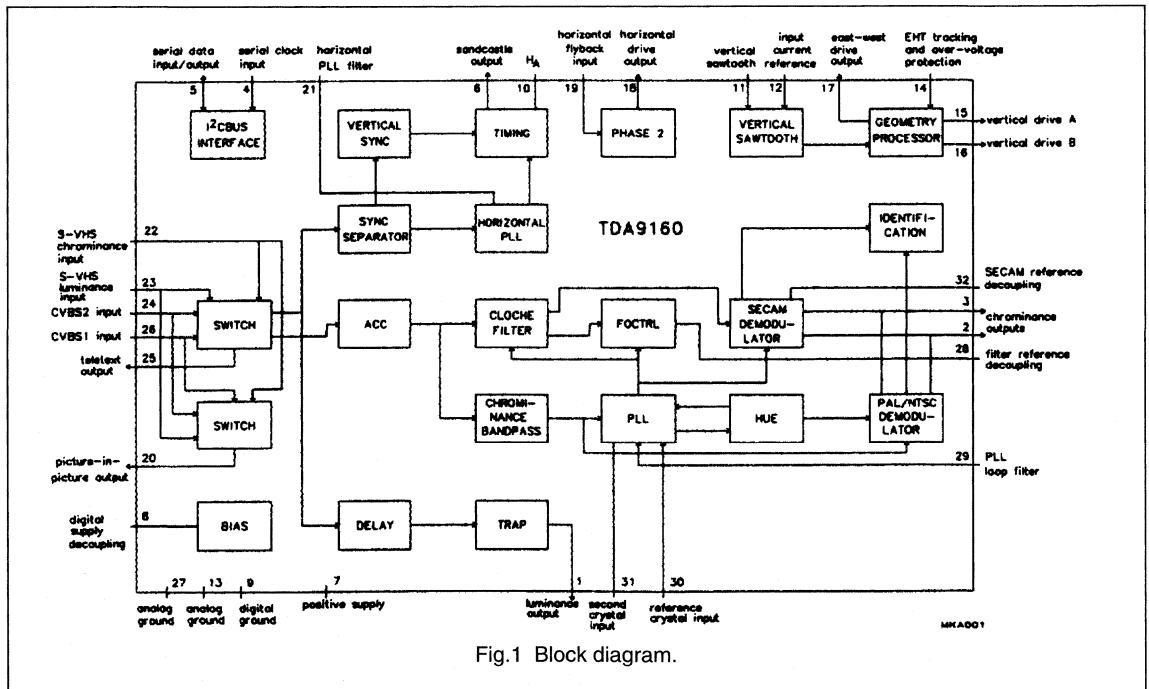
serial data input/output
serial clock input
horizontal PLL filter
sandcastle output
$H_A$
horizontal flyback input
horizontal drive output
vertical sawtooth
input current reference
east-west drive output
EHT tracking and over-voltage protection

5
4
21
6
10
19
18
11
12
17
14

$I^2CBUS$ INTERFACE
VERTICAL SYNC
TIMING
PHASE 2
VERTICAL SAWTOOTH
GEOMETRY PROCESSOR

15
vertical drive A
16
vertical drive B

SYNC SEPARATOR
HORIZONTAL PLL
TDA9160
IDENTIFICATION

S-VHS chrominance input
22
S-VHS luminance input
23
CVBS2 input
24
CVBS1 input
26
teletext output
25

SWITCH
ACC
CLOCHE FILTER
FOCTRL
SECAM DEMODULATOR

32
SECAM reference decoupling
3
chrominance outputs
2
28
filter reference decoupling

SWITCH
CHROMINANCE BANDPASS
PLL
HUE
PAL/NTSC DEMODULATOR

20
picture-in-picture output
29
PLL loop filter

digital supply decoupling
8
BIAS
DELAY
TRAP

27
13
9
7
1
31
30

analog ground
analog ground
digital ground
positive supply
luminance output
second crystal input
reference crystal input

MKA001

Fig.1 Block diagram.